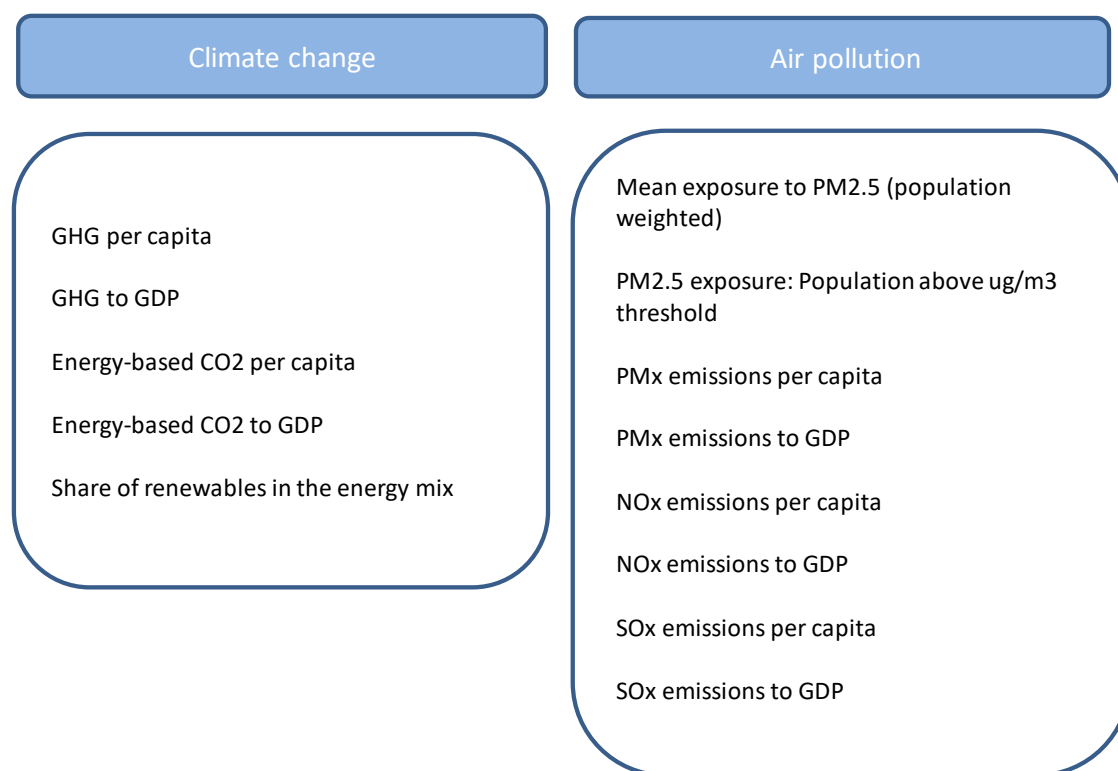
Climate change

GHG per capita

GHG to GDP

Energy-based CO2 per capita

Energy-based CO2 to GDP

Share of renewables in the energy mix

Air pollution

Mean exposure to PM2.5 (population weighted)

PM2.5 exposure: Population above ug/m3 threshold

PMx emissions per capita

PMx emissions to GDP

NOx emissions per capita

NOx emissions to GDP

SOx emissions per capita

SOx emissions to GDP